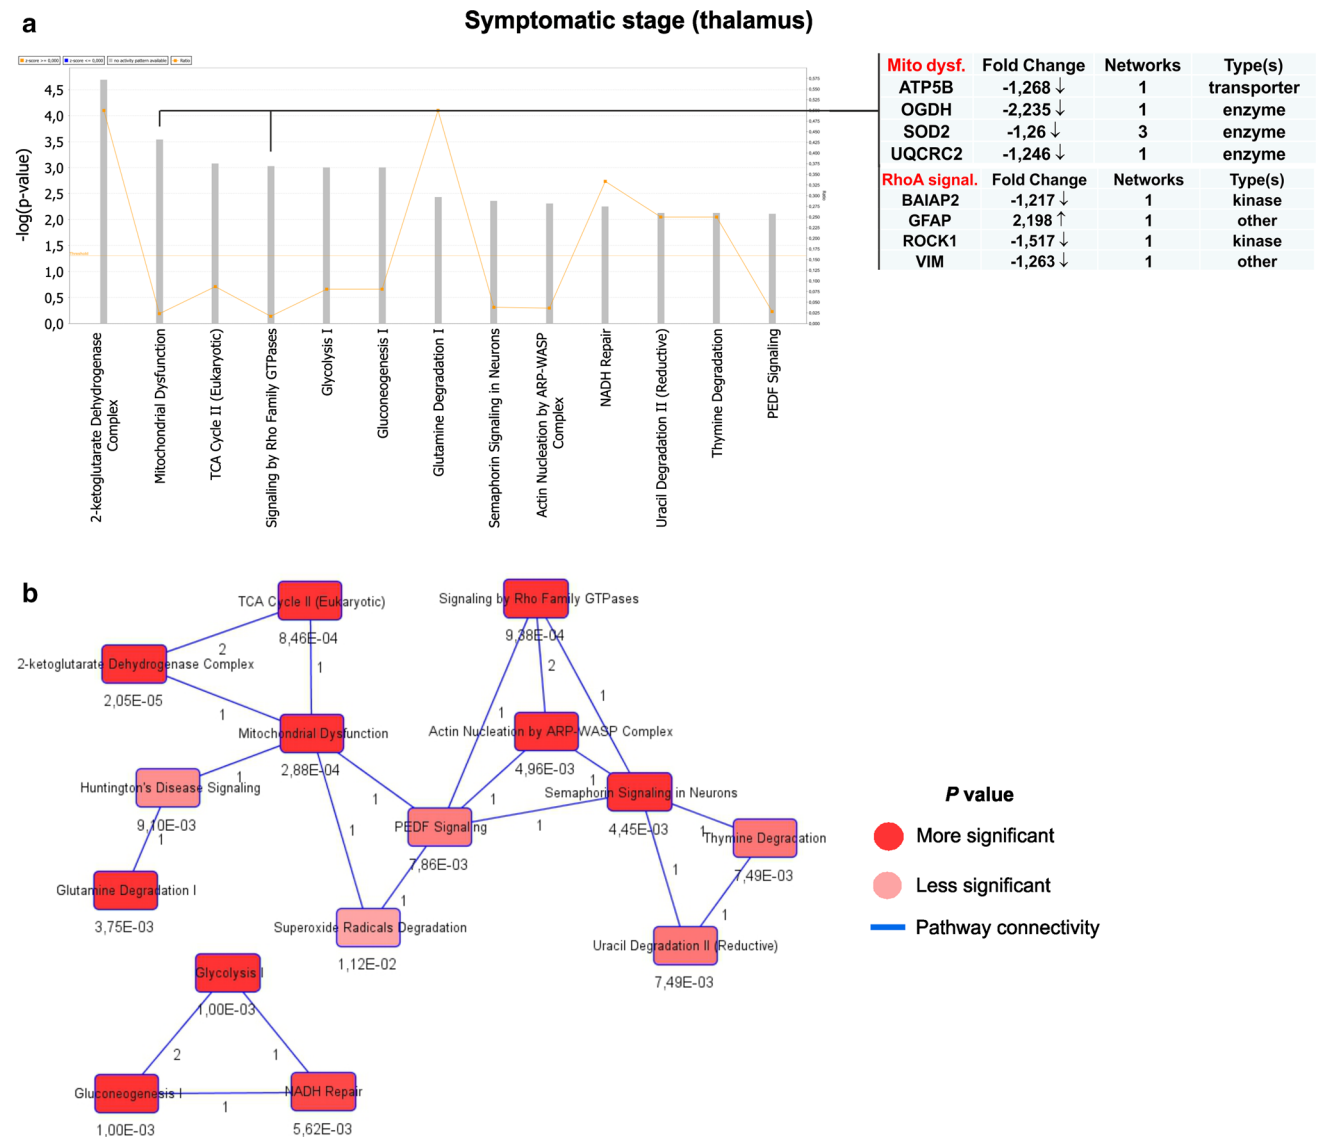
a

Symptomatic stage (thalamus)

z-score >= 0,000 | z-score <= 0,000 | no activity pattern available | Ratio

-log(p-value)

4,5
4,0
3,5
3,0
2,5
2,0
1,5
1,0
0,5
0,0

Threshold

2-ketoglutarate Dehydrogenase Complex
Mitochondrial Dysfunction
TCA Cycle II (Eukaryotic)
Signaling by Rho Family GTPases
Glycolysis I
Gluconeogenesis I
Glutamine Degradation I
Semaphorin Signaling in Neurons
Actin Nucleation by ARP-WASP Complex
NADH Repair
Uracil Degradation II (Reductive)
Thymine Degradation
PEDF Signaling

| Mito dysf. | Fold Change | Networks | Type(s) |
|---|---|---|---|
| ATP5B | -1,268 ↓ | 1 | transporter |
| OGDH | -2,235 ↓ | 1 | enzyme |
| SOD2 | -1,26 ↓ | 3 | enzyme |
| UQCRC2 | -1,246 ↓ | 1 | enzyme |

| RhoA signal. | Fold Change | Networks | Type(s) |
|---|---|---|---|
| BAIAP2 | -1,217 ↓ | 1 | kinase |
| GFAP | 2,198 ↑ | 1 | other |
| ROCK1 | -1,517 ↓ | 1 | kinase |
| VIM | -1,263 ↓ | 1 | other |

b

TCA Cycle II (Eukaryotic)
8,46E-04
Signaling by Rho Family GTPases
9,38E-04
2-ketoglutarate Dehydrogenase Complex
2,05E-05
Mitochondrial Dysfunction
2,88E-04
Actin Nucleation by ARP-WASP Complex
4,96E-03
Huntington's Disease Signaling
9,10E-03
Semaphorin Signaling in Neurons
4,45E-03
PEDF Signaling
7,86E-03
Thymine Degradation
7,49E-03
Glutamine Degradation I
3,75E-03
Superoxide Radicals Degradation
1,12E-02
Uracil Degradation II (Reductive)
7,49E-03
Glycolysis I
1,00E-03
Gluconeogenesis I
1,00E-03
NADH Repair
5,62E-03

2 1 1 1 2 1 1 1 1 1 1 1 1 1 1 1 1 2 1 1

P value
More significant
Less significant
Pathway connectivity